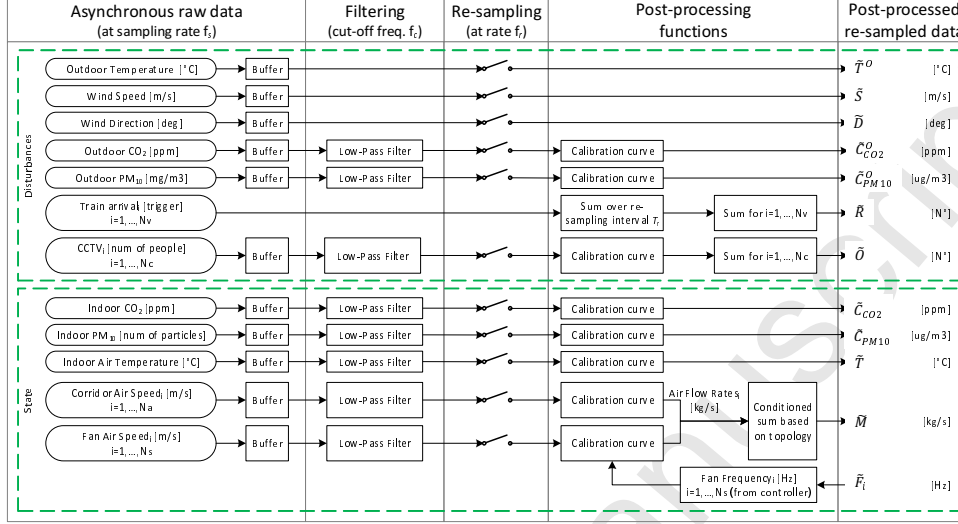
Asynchronous raw data (at sampling rate $f_s$)

Filtering (cut-off freq. $f_c$)

Re-sampling (at rate $f_r$)

Post-processing functions

Post-processed re-sampled data

Disturbances

Outdoor Temperature [°C] → Buffer → $\tilde{T}^O$ [°C]

Wind Speed [m/s] → Buffer → $\tilde{S}$ [m/s]

Wind Direction [deg] → Buffer → $\tilde{D}$ [deg]

Outdoor $CO_2$ [ppm] → Buffer → Low-Pass Filter → Calibration curve → $\tilde{C}^O_{CO2}$ [ppm]

Outdoor $PM_{10}$ [mg/m3] → Buffer → Low-Pass Filter → Calibration curve → $\tilde{C}^O_{PM10}$ [ug/m3]

Train arrival$_i$ [trigger] i=1,...,Nv → Sum over re-sampling interval $T_r$ → Sum for i=1,...,Nv → $\tilde{R}$ [N°]

CCTV$_i$ [num of people] i=1,...,Nc → Buffer → Low-Pass Filter → Calibration curve → Sum for i=1,...,Nc → $\tilde{O}$ [N°]

State

Indoor $CO_2$ [ppm] → Buffer → Low-Pass Filter → Calibration curve → $\tilde{C}_{CO2}$ [ppm]

Indoor $PM_{10}$ [num of particles] → Buffer → Low-Pass Filter → Calibration curve → $\tilde{C}_{PM10}$ [ug/m3]

Indoor Air Temperature [°C] → Buffer → Low-Pass Filter → Calibration curve → $\tilde{T}$ [°C]

Corridor Air Speed$_i$ [m/s] i=1,...,Na → Buffer → Low-Pass Filter → Calibration curve

Fan Air Speed$_i$ [m/s] i=1,...,Ns → Buffer → Low-Pass Filter → Calibration curve

Air Flow Rates$_i$ [kg/s]

Conditioned sum based on topology → $\tilde{M}$ [kg/s]

Fan Frequency$_i$ [Hz] i=1,...,Ns (from controller) → $\tilde{F}_i$ [Hz]